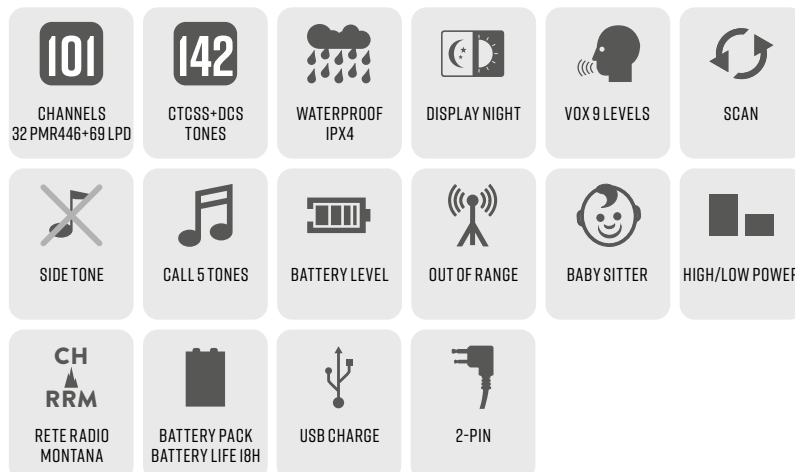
101
CHANNELS
32 PMR446+69 LPD

142
CTCSS+DCS
TONES

WATERPROOF
IPX4

DISPLAY NIGHT

VOX 9 LEVELS

SCAN

SIDE TONE

CALL 5 TONES

BATTERY LEVEL

OUT OF RANGE

BABY SITTER

HIGH/LOW POWE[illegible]

CH
RRM
RETE RADIO
MONTANA

BATTERY PACK
BATTERY LIFE 18H

USB CHARGE

2-PIN